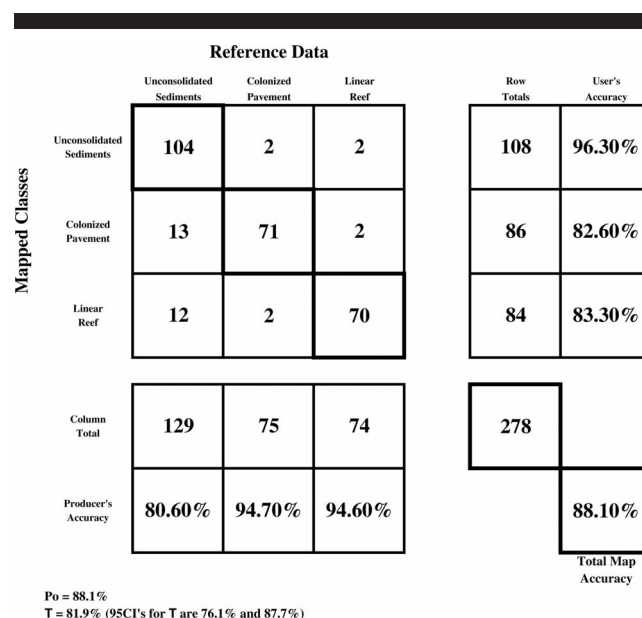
Reference Data

Mapped Classes

| | Unconsolidated Sediments | Colonized Pavement | Linear Reef | Row Totals | User's Accuracy |
|---|---|---|---|---|---|
| Unconsolidated Sediments | 104 | 2 | 2 | 108 | 96.30% |
| Colonized Pavement | 13 | 71 | 2 | 86 | 82.60% |
| Linear Reef | 12 | 2 | 70 | 84 | 83.30% |
| Column Total | 129 | 75 | 74 | 278 | |
| Producer's Accuracy | 80.60% | 94.70% | 94.60% | | 88.10% |

Total Map Accuracy

Po = 88.1%
T = 81.9% (95CI's for T are 76.1% and 87.7%)